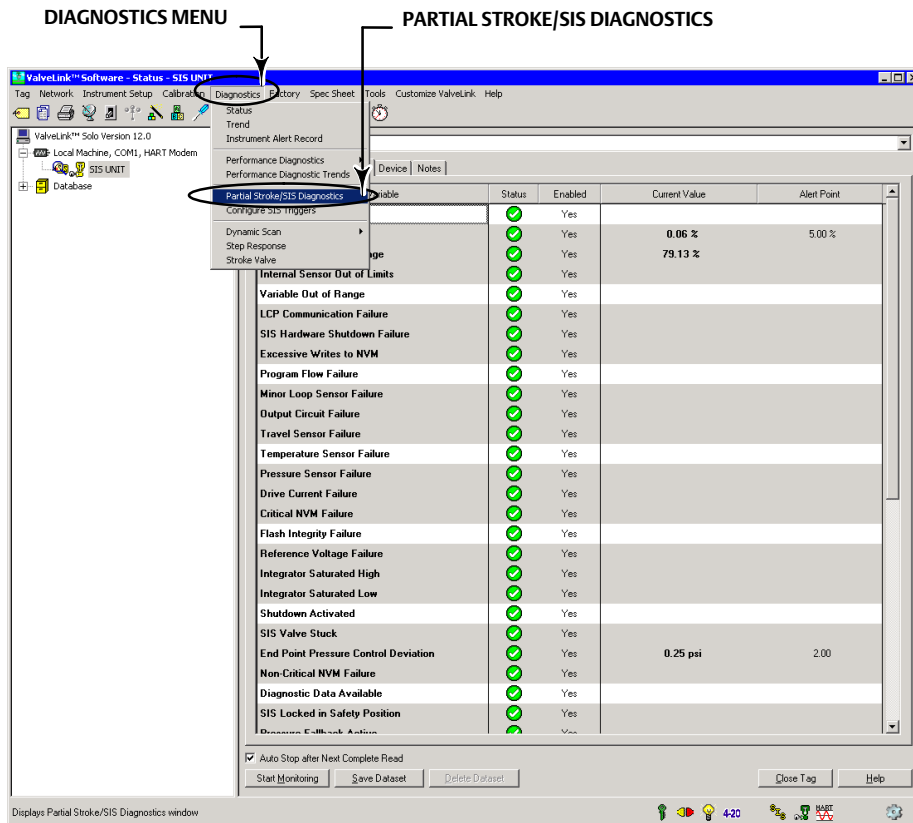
DIAGNOSTICS MENU

PARTIAL STROKE/SIS DIAGNOSTICS

ValveLink™ Software - Status - SIS UNIT

Tag Network Instrument Setup Calibration Diagnostics Factory Spec Sheet Tools Customize ValveLink Help

ValveLink™ Solo Version 12.0
Local Machine, COM1, HART Modem
SIS UNIT
Database

Status
Trend
Instrument Alert Record
Performance Diagnostics
Performance Diagnostic Trends
Partial Stroke/SIS Diagnostics
Configure SIS Triggers
Dynamic Scan
Step Response
Stroke Valve

Device Notes

| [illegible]riable | Status | Enabled | Current Value | Alert Point |
|---|---|---|---|---|
| | | Yes | | |
| | | Yes | 0.06 % | 5.00 % |
| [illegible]age | | Yes | 79.13 % | |
| Internal Sensor Out of Limits | | Yes | | |
| Variable Out of Range | | Yes | | |
| LCP Communication Failure | | Yes | | |
| SIS Hardware Shutdown Failure | | Yes | | |
| Excessive Writes to NVM | | Yes | | |
| Program Flow Failure | | Yes | | |
| Minor Loop Sensor Failure | | Yes | | |
| Output Circuit Failure | | Yes | | |
| Travel Sensor Failure | | Yes | | |
| Temperature Sensor Failure | | Yes | | |
| Pressure Sensor Failure | | Yes | | |
| Drive Current Failure | | Yes | | |
| Critical NVM Failure | | Yes | | |
| Flash Integrity Failure | | Yes | | |
| Reference Voltage Failure | | Yes | | |
| Integrator Saturated High | | Yes | | |
| Integrator Saturated Low | | Yes | | |
| Shutdown Activated | | Yes | | |
| SIS Valve Stuck | | Yes | | |
| End Point Pressure Control Deviation | | Yes | 0.25 psi | 2.00 |
| Non-Critical NVM Failure | | Yes | | |
| Diagnostic Data Available | | Yes | | |
| SIS Locked in Safety Position | | Yes | | |
| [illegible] | | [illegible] | | |

Auto Stop after Next Complete Read
Start Monitoring Save Dataset Delete Dataset Close Tag Help

Displays Partial Stroke/SIS Diagnostics window
4-20 HART